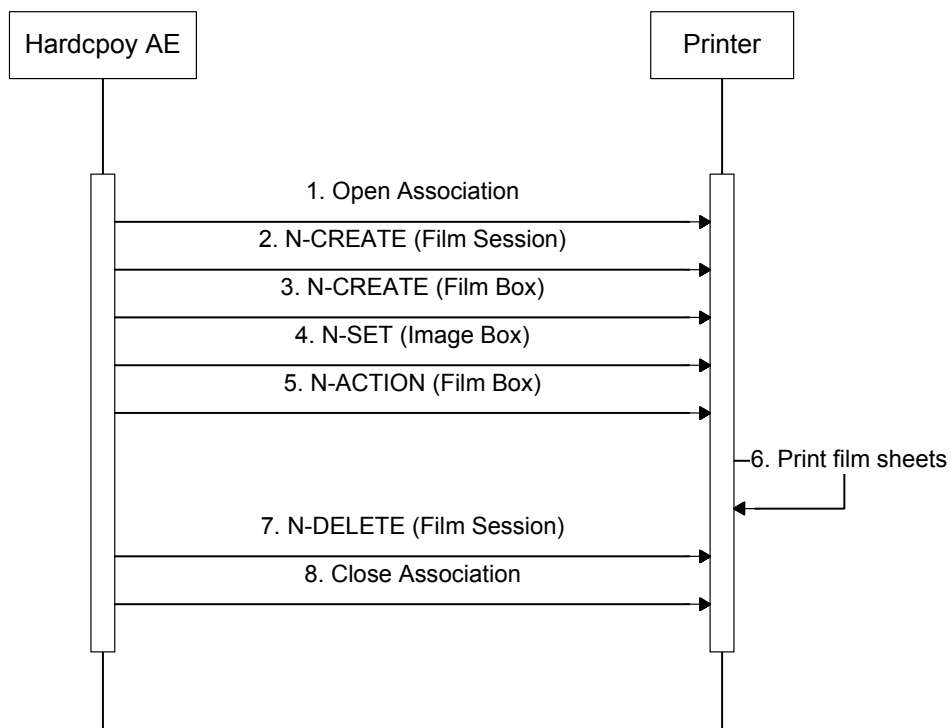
Hardcpoy AE

Printer

1. Open Association

2. N-CREATE (Film Session)

3. N-CREATE (Film Box)

4. N-SET (Image Box)

5. N-ACTION (Film Box)

6. Print film sheets

7. N-DELETE (Film Session)

8. Close Association